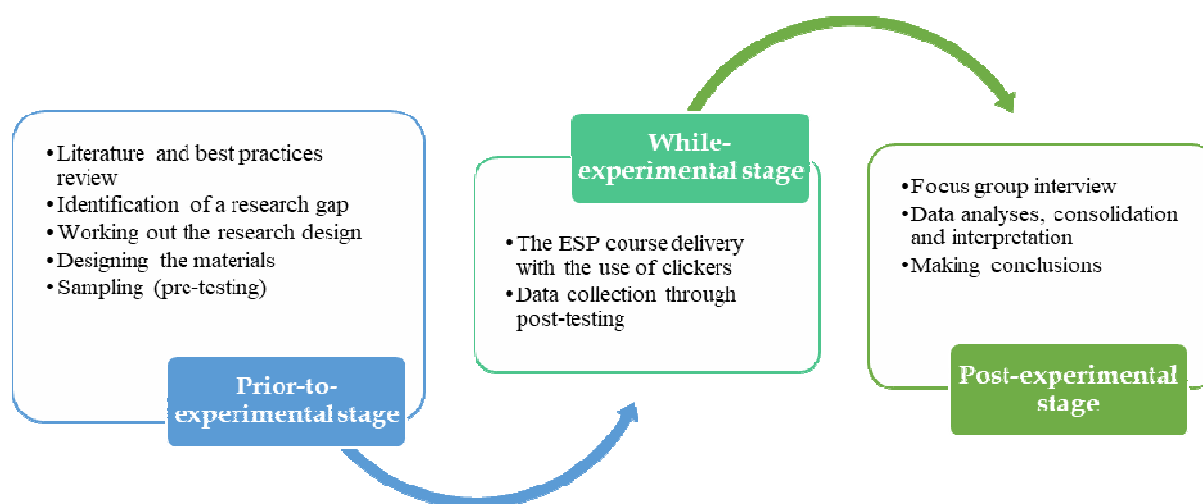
• Literature and best practices review
• Identification of a research gap
• Working out the research design
• Designing the materials
• Sampling (pre-testing)

Prior-to-experimental stage

While-experimental stage

• The ESP course delivery with the use of clickers
• Data collection through post-testing

• Focus group interview
• Data analyses, consolidation and interpretation
• Making conclusions

Post-experimental stage